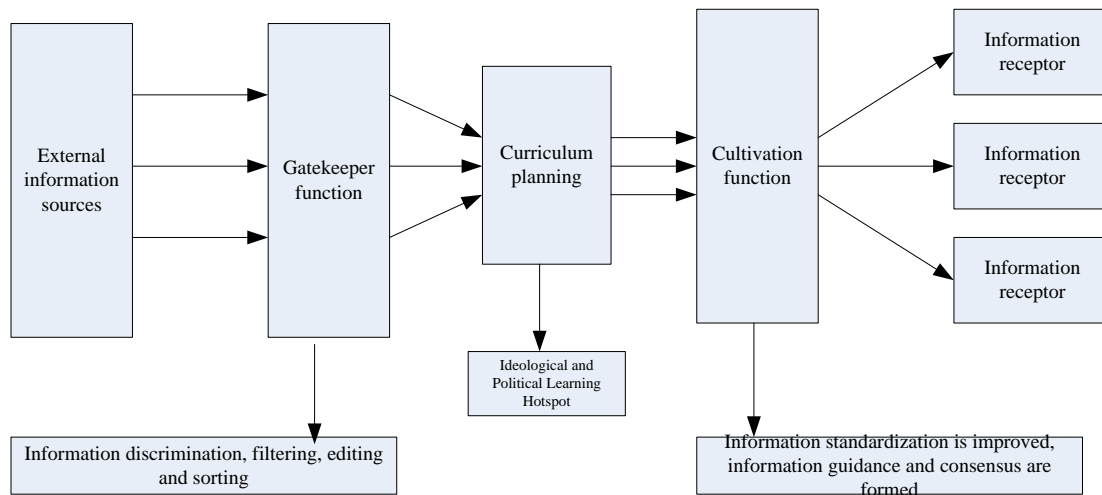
External information sources

Gatekeeper function

Curriculum planning

Cultivation function

Information receptor

Information receptor

Information receptor

Ideological and Political Learning Hotspot

Information discrimination, filtering, editing and sorting

Information standardization is improved, information guidance and consensus are formed